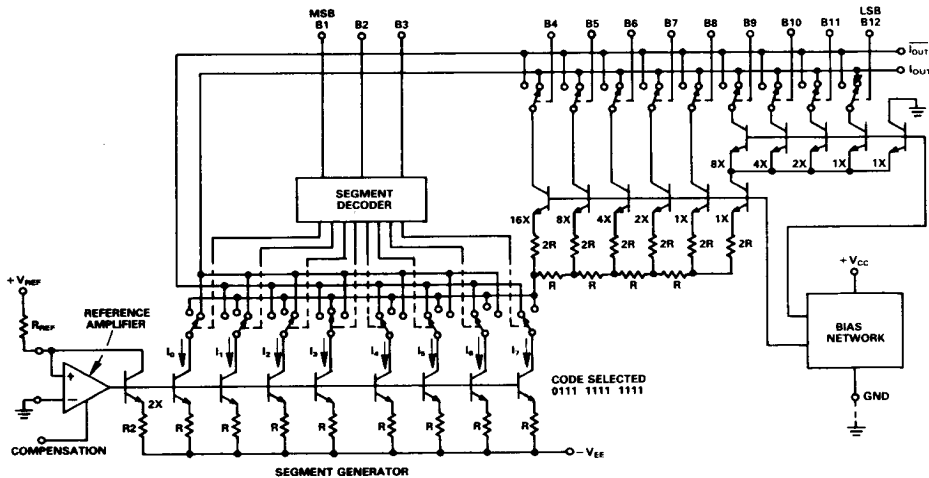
MSB
B1
B2
B3
B4
B5
B6
B7
B8
B9
B10
B11
LSB
B12
$\overline{I_{OUT}}$
$I_{OUT}$
8X
4X
2X
1X
1X
SEGMENT
DECODER
16X
8X
4X
2X
1X
1X
2R
2R
2R
2R
2R
2R
R
R
R
R
$+V_{REF}$
$R_{REF}$
REFERENCE
AMPLIFIER
+
−
COMPENSATION
2X
R2
$I_0$
$I_1$
$I_2$
$I_3$
$I_4$
$I_5$
$I_6$
$I_7$
R
R
R
R
R
R
R
R
CODE SELECTED
0111 1111 1111
$-V_{EE}$
SEGMENT GENERATOR
$+V_{CC}$
BIAS
NETWORK
GND